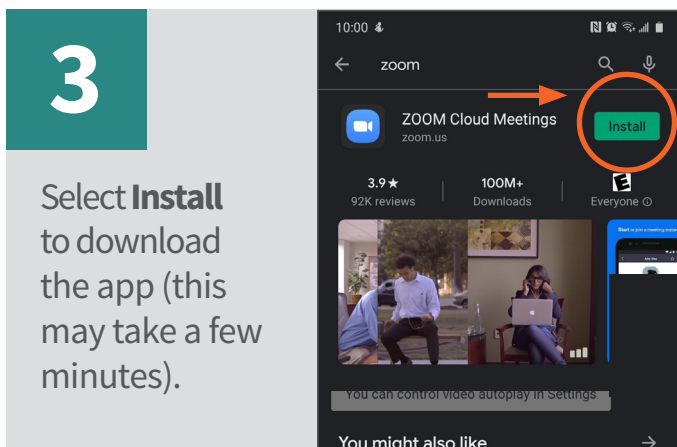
3

Select **Install** to download the app (this may take a few minutes).

10:00

zoom

ZOOM Cloud Meetings
zoom.us

Install

3.9★
92K reviews

100M+
Downloads

E
Everyone ⓘ

You can control video autoplay in Settings

You might also like →